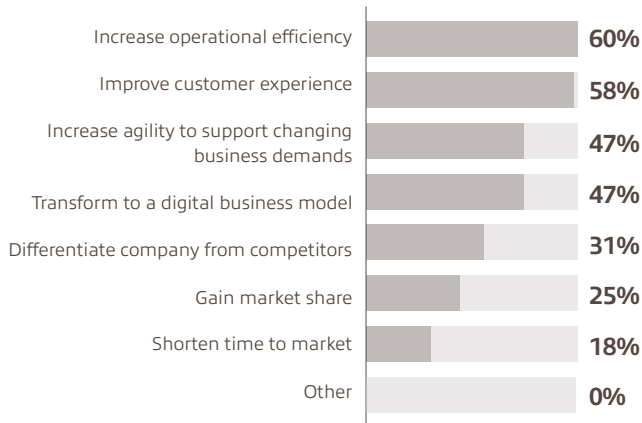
| | |
|---|---|
| Increase operational efficiency | 60% |
| Improve customer experience | 58% |
| Increase agility to support changing business demands | 47% |
| Transform to a digital business model | 47% |
| Differentiate company from competitors | 31% |
| Gain market share | 25% |
| Shorten time to market | 18% |
| Other | 0% |